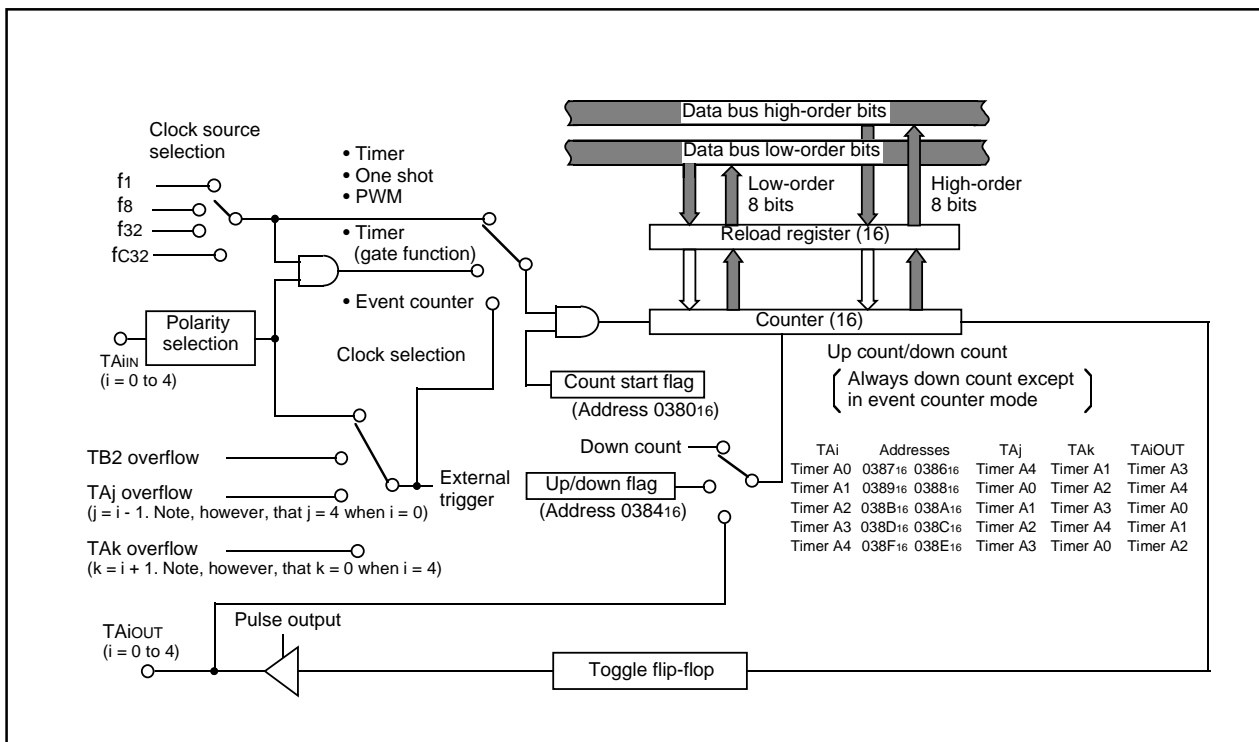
Data bus high-order bits

Data bus low-order bits

Clock source selection

f1
f8
f32
fC32

• Timer
• One shot
• PWM

• Timer (gate function)

• Event counter

Low-order 8 bits

High-order 8 bits

Reload register (16)

Counter (16)

Polarity selection

TAiIN
(i = 0 to 4)

Clock selection

Count start flag
(Address $0380_{16}$)

Up count/down count

Always down count except in event counter mode

Down count

Up/down flag
(Address $0384_{16}$)

TB2 overflow

TAj overflow
(j = i - 1. Note, however, that j = 4 when i = 0)

External trigger

TAk overflow
(k = i + 1. Note, however, that k = 0 when i = 4)

| TAi | Addresses | TAj | TAk | TAiOUT |
|---|---|---|---|---|
| Timer A0 | $0387_{16}$ $0386_{16}$ | Timer A4 | Timer A1 | Timer A3 |
| Timer A1 | $0389_{16}$ $0388_{16}$ | Timer A0 | Timer A2 | Timer A4 |
| Timer A2 | $038B_{16}$ $038A_{16}$ | Timer A1 | Timer A3 | Timer A0 |
| Timer A3 | $038D_{16}$ $038C_{16}$ | Timer A2 | Timer A4 | Timer A1 |
| Timer A4 | $038F_{16}$ $038E_{16}$ | Timer A3 | Timer A0 | Timer A2 |

Pulse output

TAiOUT
(i = 0 to 4)

Toggle flip-flop